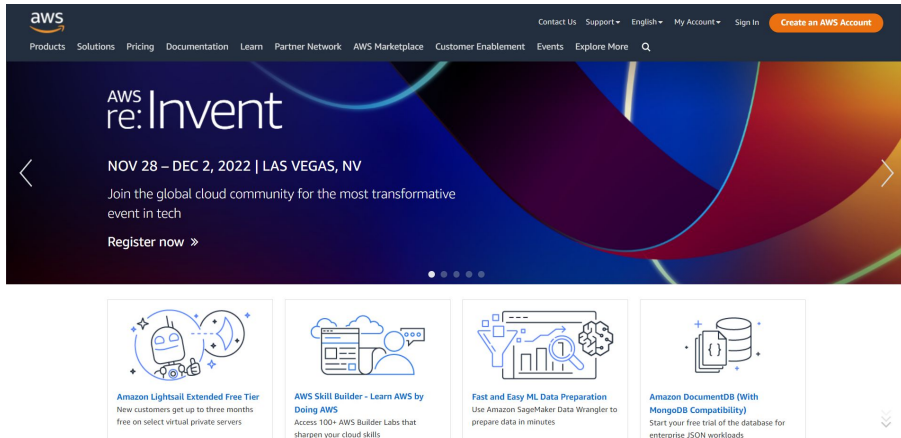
aws

Contact Us Support English My Account Sign In Create an AWS Account

Products Solutions Pricing Documentation Learn Partner Network AWS Marketplace Customer Enablement Events Explore More

AWS re:Invent

NOV 28 – DEC 2, 2022 | LAS VEGAS, NV

Join the global cloud community for the most transformative event in tech

Register now »

Amazon Lightsail Extended Free Tier
New customers get up to three months free on select virtual private servers

AWS Skill Builder - Learn AWS by Doing AWS
Access 100+ AWS Builder Labs that sharpen your cloud skills

Fast and Easy ML Data Preparation
Use Amazon SageMaker Data Wrangler to prepare data in minutes

Amazon DocumentDB (With MongoDB Compatibility)
Start your free trial of the database for enterprise JSON workloads